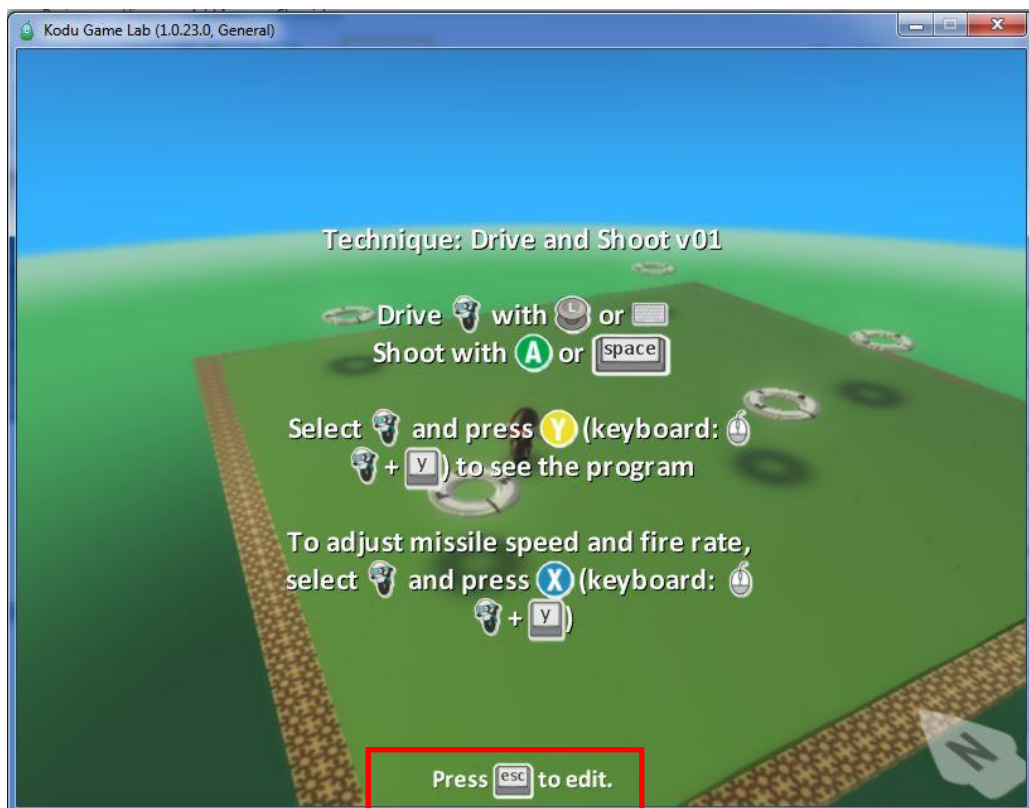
Kodu Game Lab (1.0.23.0, General)

Technique: Drive and Shoot v01

Drive with or
Shoot with A or space

Select and press Y (keyboard: + y) to see the program

To adjust missile speed and fire rate, select and press X (keyboard: + y)

Press esc to edit.

N